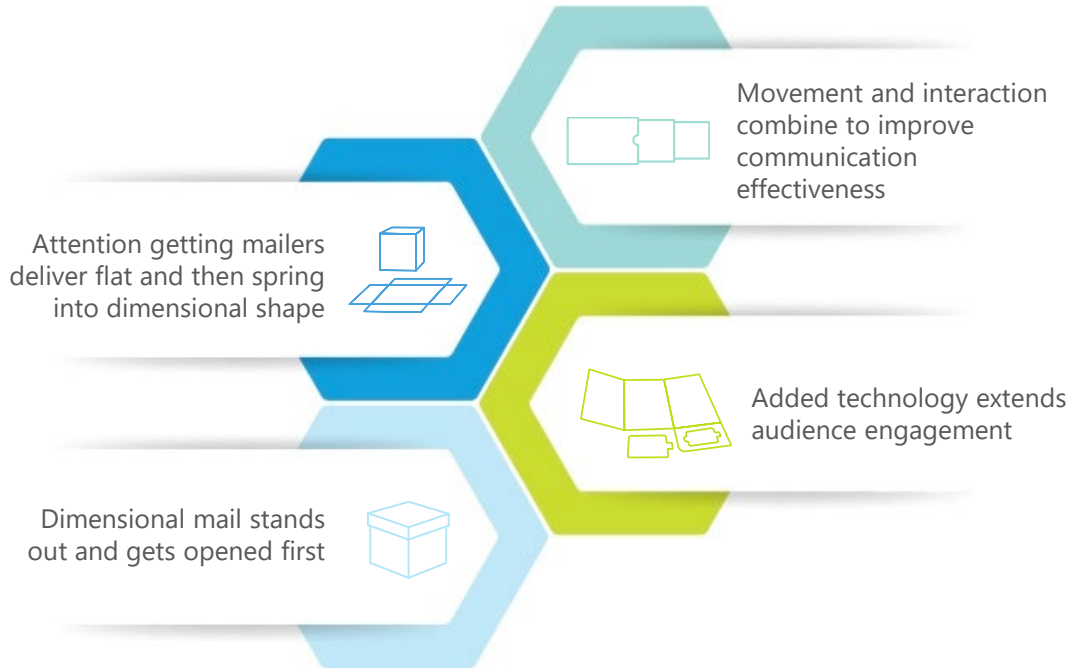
Movement and interaction combine to improve communication effectiveness

Attention getting mailers deliver flat and then spring into dimensional shape

Added technology extends audience engagement

Dimensional mail stands out and gets opened first